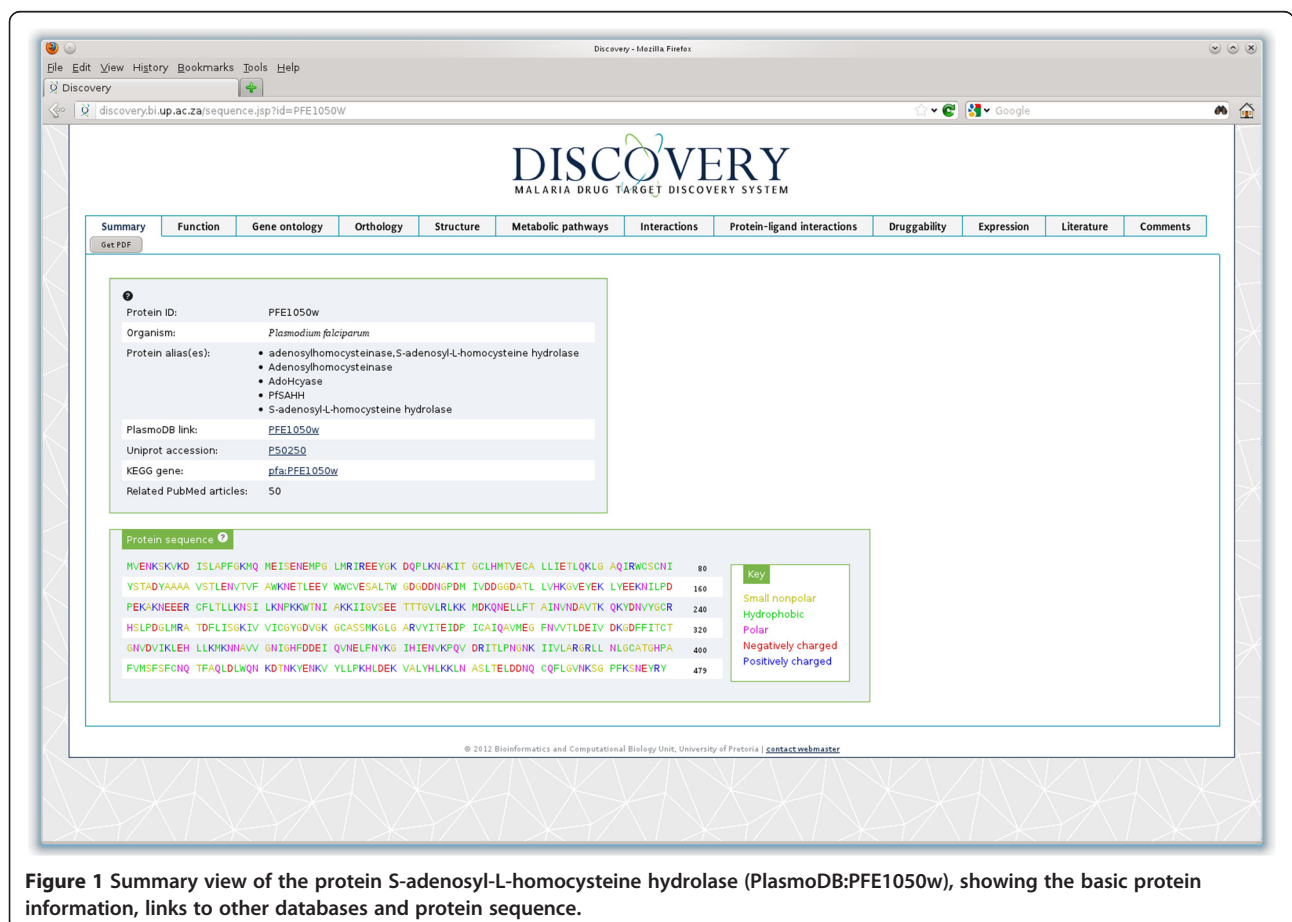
Discovery - Mozilla Firefox

File Edit View History Bookmarks Tools Help

Discovery

discovery.bi.up.ac.za/sequence.jsp?id=PFE1050W

Google

DISCOVERY
MALARIA DRUG TARGET DISCOVERY SYSTEM

Summary | Function | Gene ontology | Orthology | Structure | Metabolic pathways | Interactions | Protein-ligand interactions | Druggability | Expression | Literature | Comments

Get PDF

| | |
|---|---|
| Protein ID: | PFE1050w |
| Organism: | Plasmodium falciparum |
| Protein alias(es): | • adenosylhomocysteinase,S-adenosyl-L-homocysteine hydrolase • Adenosylhomocysteinase • AdoHcyase • PfSAHH • S-adenosyl-L-homocysteine hydrolase |
| PlasmoDB link: | PFE1050w |
| Uniprot accession: | P50250 |
| KEGG gene: | pfa:PFE1050w |
| Related PubMed articles: | 50 |

Protein sequence

MVENKSKVKD ISLAPFGKMQ MEISENEMPG LMRIREEYGK DQPLKNAKIT GCLHMTVECA LLIETLQKLG AQIRWCSCNI 80
YSTADYAAAA VSTLENVTVF AWKNETLEEY WWCVESALTW GDGDDNGPDM IVDDGGDATL LVHKGVEYEK LYEEKNILPD 160
PEKAKNEEER CFLTLLKNSI LKNPKKWTNI AKKIIGVSEE TTTGVLRLKK MDKQNELLFT AINVNDAVTK QKYDNVYGCR 240
HSLPDGLMRA TDFLISGKIV VICGYGDVGK GCASSMKGLG ARVYITEIDP ICAIQAVMEG FNVVTLDEIV DKGDFFITCT 320
GNVDVIKLEH LLKMKNNAVV GNIGHFDDEI QVNELFNYKG IHIENVKPQV DRITLPNGNK IIVLARGRLL NLGCATGHPA 400
FVMSFSFCNQ TFAQLDLWQN KDTNKYENKV YLLPKHLDEK VALYHLKKLN ASLTELDDNQ CQFLGVNKSG PFKSNEYRY 479

Key
Small nonpolar
Hydrophobic
Polar
Negatively charged
Positively charged

© 2012 Bioinformatics and Computational Biology Unit, University of Pretoria | contact webmaster

Figure 1 Summary view of the protein S-adenosyl-L-homocysteine hydrolase (PlasmoDB:PFE1050w), showing the basic protein information, links to other databases and protein sequence.